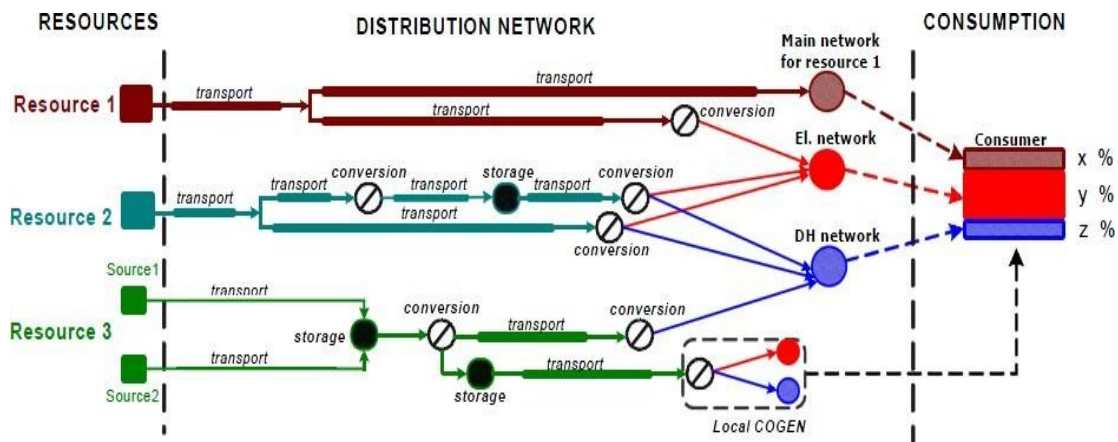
RESOURCES

DISTRIBUTION NETWORK

CONSUMPTION

Resource 1

transport

transport

transport

conversion

Main network for resource 1

El. network

Consumer

x %

y %

z %

Resource 2

transport

transport

conversion

transport

storage

transport

conversion

transport

conversion

DH network

Source1

Resource 3

Source2

transport

transport

storage

conversion

transport

conversion

storage

transport

Local COGEN